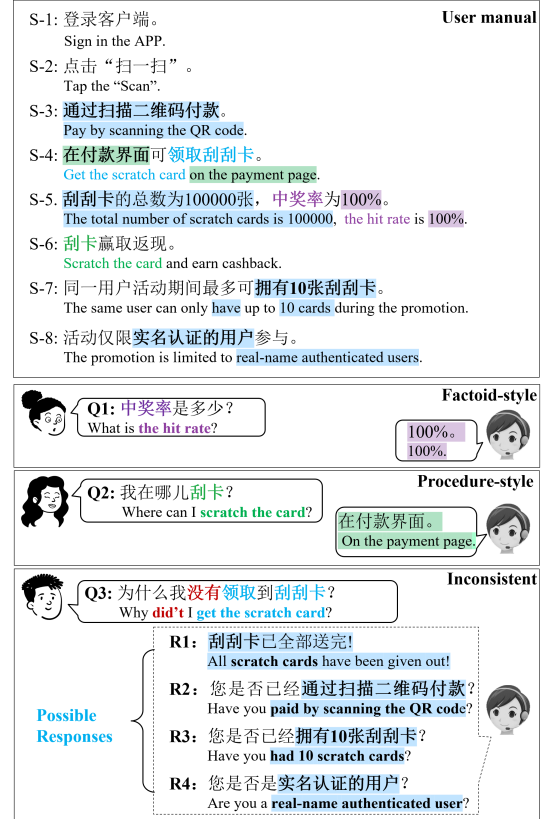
User manual

S-1: 登录客户端。
Sign in the APP.

S-2: 点击“扫一扫”。
Tap the “Scan”.

S-3: 通过扫描二维码付款。
Pay by scanning the QR code.

S-4: 在付款界面可领取刮刮卡。
Get the scratch card on the payment page.

S-5. 刮刮卡的总数为100000张，中奖率为100%。
The total number of scratch cards is 100000, the hit rate is 100%.

S-6: 刮卡赢取返现。
Scratch the card and earn cashback.

S-7: 同一用户活动期间最多可拥有10张刮刮卡。
The same user can only have up to 10 cards during the promotion.

S-8: 活动仅限实名认证的用户参与。
The promotion is limited to real-name authenticated users.

Factoid-style

Q1: 中奖率是多少？
What is the hit rate?

100%。
100%.

Procedure-style

Q2: 我在哪儿刮卡？
Where can I scratch the card?

在付款界面。
On the payment page.

Inconsistent

Q3: 为什么我没有领取到刮刮卡？
Why didn’t I get the scratch card?

Possible Responses

R1: 刮刮卡已全部送完!
All scratch cards have been given out!

R2: 您是否已经通过扫描二维码付款？
Have you paid by scanning the QR code?

R3: 您是否已经拥有10张刮刮卡？
Have you had 10 scratch cards?

R4: 您是否是实名认证的用户？
Are you a real-name authenticated user?